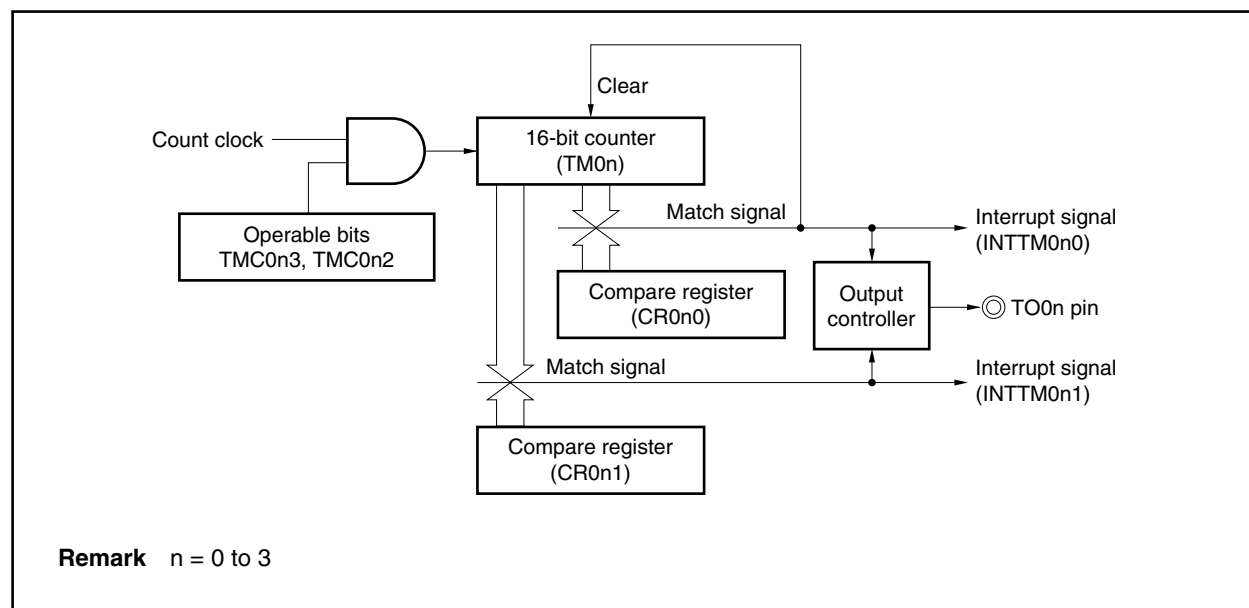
Clear

Count clock

16-bit counter (TM0n)

Operable bits TMC0n3, TMC0n2

Match signal

Interrupt signal (INTTM0n0)

Compare register (CR0n0)

Output controller

TO0n pin

Match signal

Interrupt signal (INTTM0n1)

Compare register (CR0n1)

**Remark** n = 0 to 3